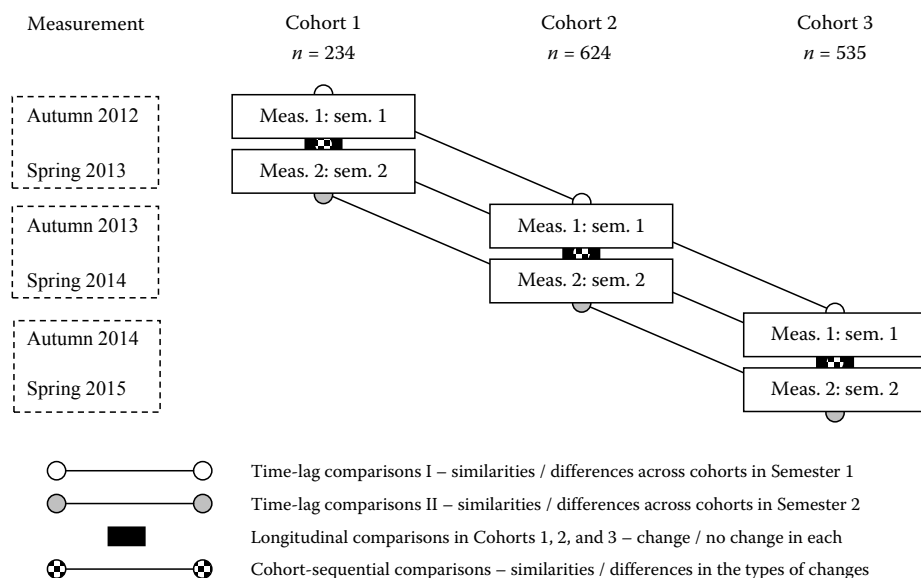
Measurement

Cohort 1
$n$ = 234

Cohort 2
$n$ = 624

Cohort 3
$n$ = 535

Autumn 2012

Spring 2013

Autumn 2013

Spring 2014

Autumn 2014

Spring 2015

Meas. 1: sem. 1

Meas. 2: sem. 2

Meas. 1: sem. 1

Meas. 2: sem. 2

Meas. 1: sem. 1

Meas. 2: sem. 2

Time-lag comparisons I – similarities / differences across cohorts in Semester 1

Time-lag comparisons II – similarities / differences across cohorts in Semester 2

Longitudinal comparisons in Cohorts 1, 2, and 3 – change / no change in each

Cohort-sequential comparisons – similarities / differences in the types of changes